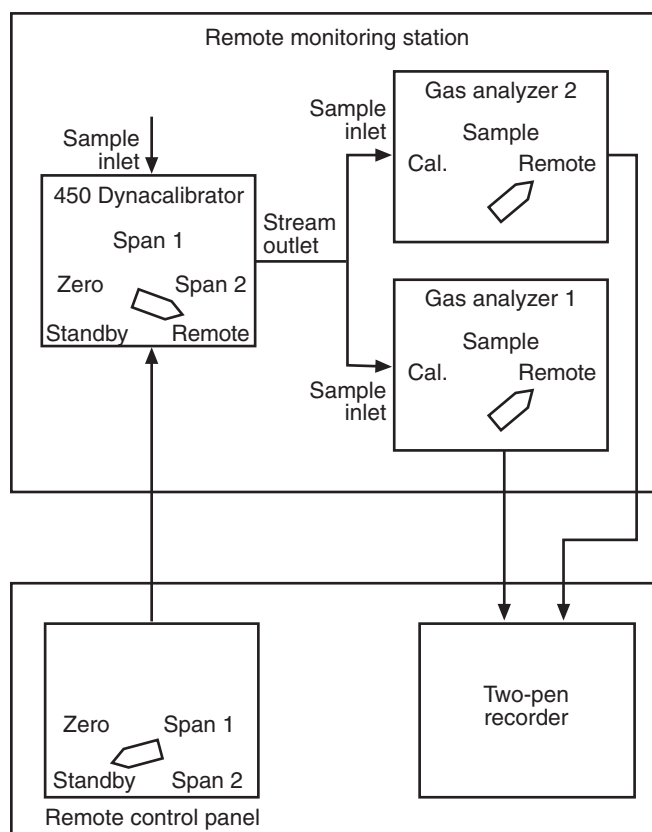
Remote monitoring station

Sample inlet

450 Dynacalibrator

Span 1

Zero

Span 2

Standby

Remote

Stream outlet

Sample inlet

Gas analyzer 2

Sample

Cal.

Remote

Gas analyzer 1

Sample

Cal.

Remote

Sample inlet

Zero

Span 1

Standby

Span 2

Remote control panel

Two-pen recorder